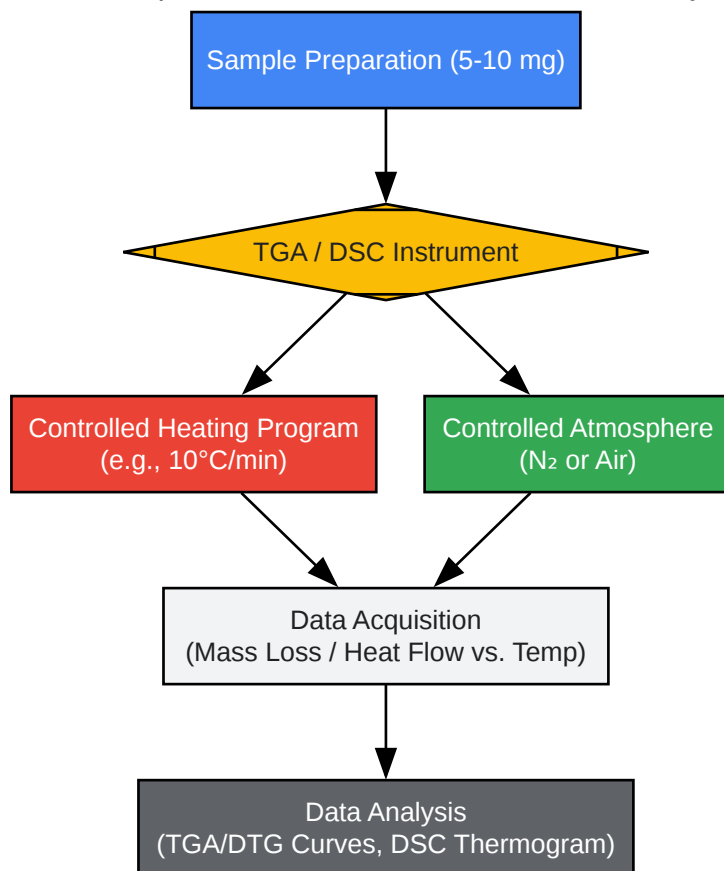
Sample Preparation (5-10 mg)

TGA / DSC Instrument

Controlled Heating Program (e.g., 10°C/min)

Controlled Atmosphere ($N_2$ or Air)

Data Acquisition (Mass Loss / Heat Flow vs. Temp)

Data Analysis (TGA/DTG Curves, DSC Thermogram)